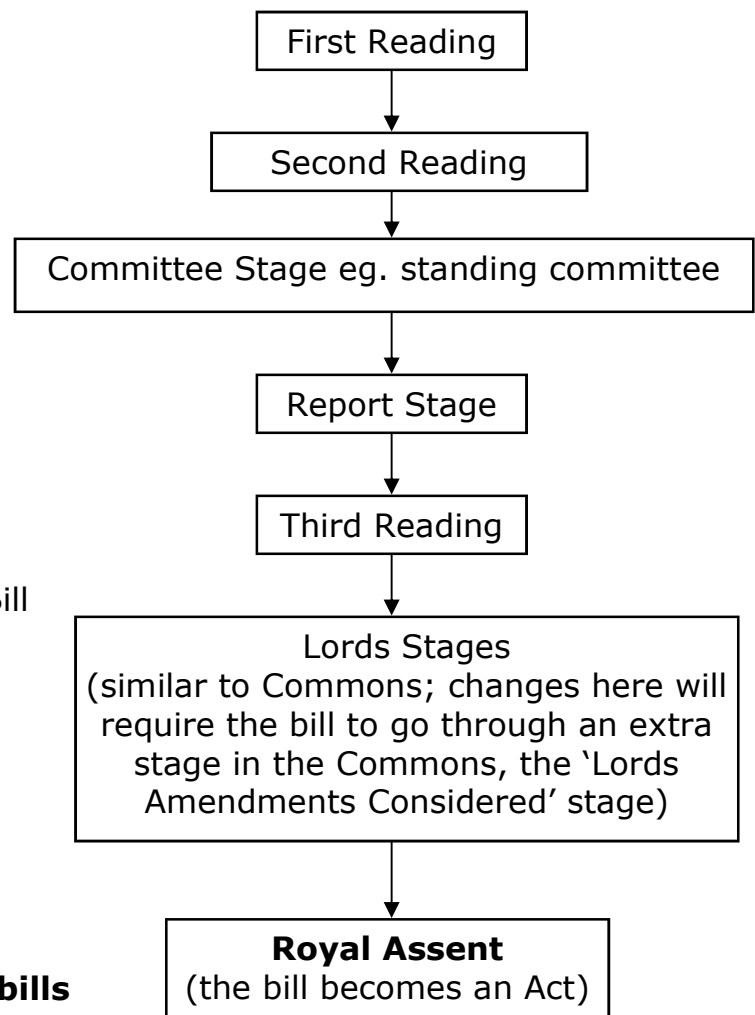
First Reading

Second Reading

Committee Stage eg. standing committee

Report Stage

Third Reading

ill

Lords Stages
(similar to Commons; changes here will require the bill to go through an extra stage in the Commons, the 'Lords Amendments Considered' stage)

**bills**

**Royal Assent**
(the bill becomes an Act)